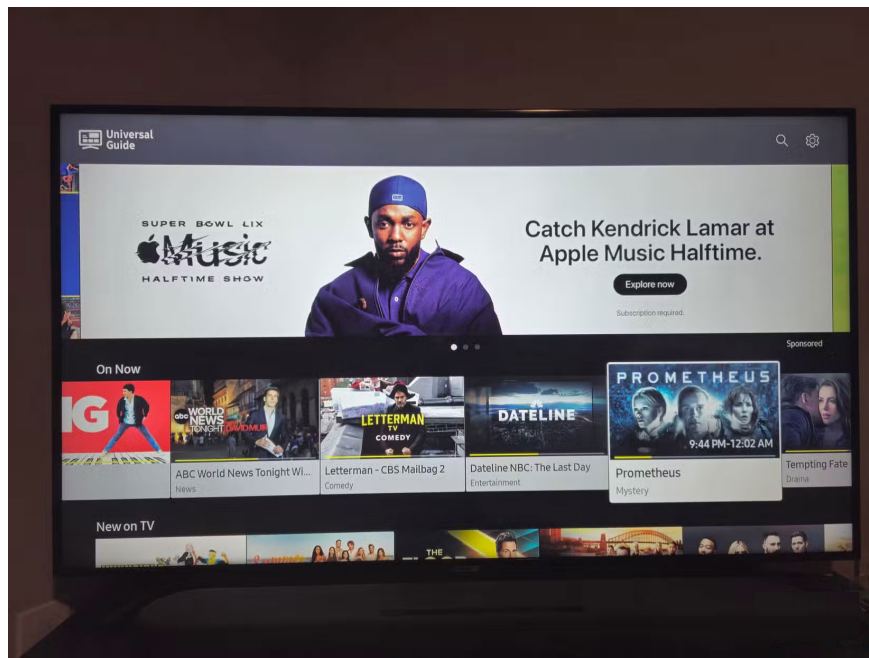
Universal Guide

SUPER BOWL LIX
Music
HALFTIME SHOW

Catch Kendrick Lamar at Apple Music Halftime.

Explore now

Subscription required.

Sponsored

On Now

IG

abc WORLD NEWS TONIGHT DAVID MUIR

ABC World News Tonight Wi...
News

LETTERMAN TV COMEDY

Letterman - CBS Mailbag 2
Comedy

DATELINE

Dateline NBC: The Last Day
Entertainment

PROMETHEUS
9:44 PM-12:02 AM

Prometheus
Mystery

Tempting Fate
Drama

New on TV

THE